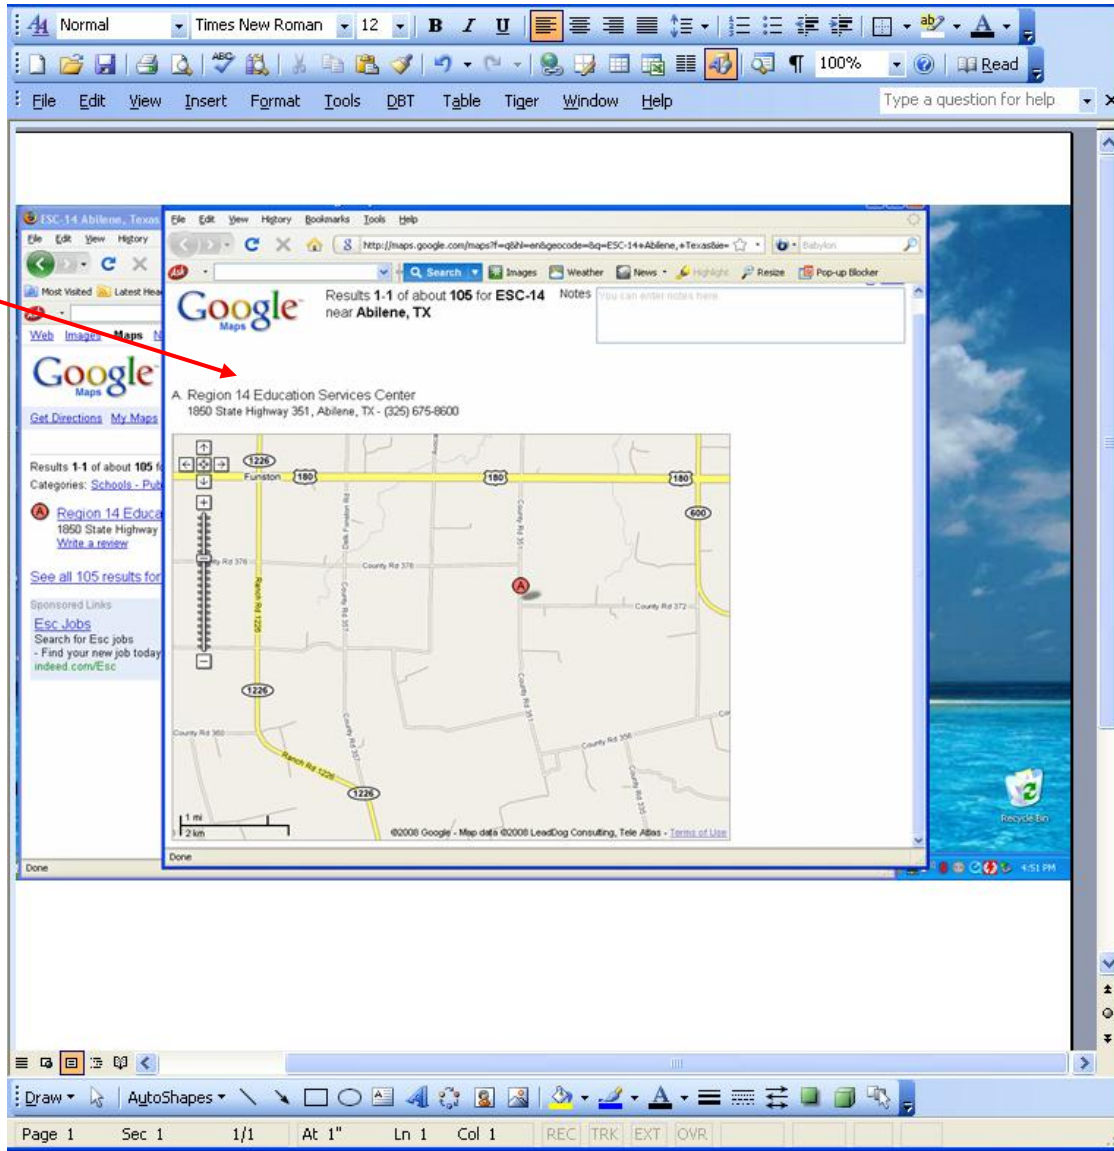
Normal | Times New Roman | 12 | B I U

100% | Read

File Edit View Insert Format Tools DBT Table Tiger Window Help

Type a question for help

ESC-14 Abilene, Texas

File Edit View History

Most Visited Latest Hea

Web Images Maps N

Google Maps

Get Directions My Maps

Results 1-1 of about 105 f

Categories: Schools - Pub

Region 14 Educa
1850 State Highway
Write a review

See all 105 results for

Sponsored Links

Esc Jobs
Search for Esc jobs
- Find your new job today
indeed.com/Esc

Done

File Edit View History Bookmarks Tools Help

http://maps.google.com/maps?f=q&hl=en&geocode=&q=ESC-14+Abilene,+Texas&ie=

Babylon

Search | Images | Weather | News | Highlight | Resize | Pop-up Blocker

Google Maps

Results 1-1 of about 105 for ESC-14 near Abilene, TX

Notes

You can enter notes here.

A. Region 14 Education Services Center
1850 State Highway 351, Abilene, TX - (325) 675-8600

1226
Funston
180
180
180
600
County Rd 376
County Rd 376
Ranch Rd 1226
Dick Funston Rd
County Rd 357
County Rd 351
County Rd 372
1226
County Rd 360
County Rd 357
Ranch Rd 1226
County Rd 351
County Rd 356
County Rd 335
1226
1 mi
2 km

©2008 Google - Map data ©2008 LeadDog Consulting, Tele Atlas - Terms of Use

Done

Recycle Bin

4:51 PM

Draw | AutoShapes

Page 1 | Sec 1 | 1/1 | At 1" | Ln 1 | Col 1 | REC | TRK | EXT | OVR